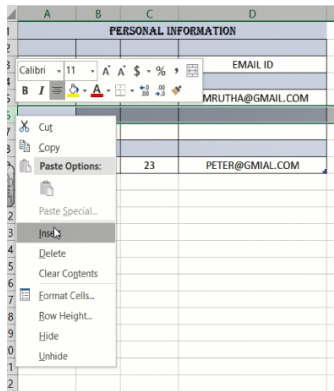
A B C D
1 PERSONAL INFORMATION
2
3 Calibri 11 A A $ % ,
EMAIL ID
B I A .00 .00
5 MRUTHA@GMAIL.COM
Cut
Copy
Paste Options:
23 PETER@GMIAL.COM
Paste Special...
Insert
Delete
Clear Contents
Format Cells...
Row Height...
Hide
Unhide